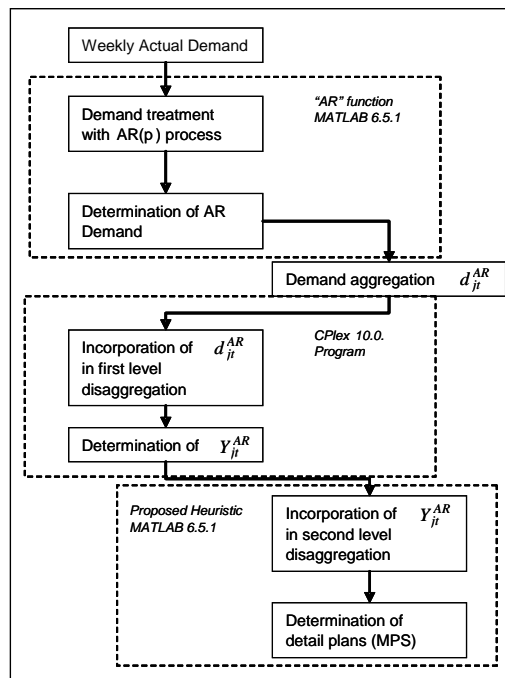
Weekly Actual Demand

"AR" function MATLAB 6.5.1

Demand treatment with AR(p) process

Determination of AR Demand

Demand aggregation $d_{jt}^{AR}$

CPlex 10.0. Program

Incorporation of $d_{jt}^{AR}$ in first level disaggregation

Determination of $Y_{jt}^{AR}$

Proposed Heuristic MATLAB 6.5.1

Incorporation of $Y_{jt}^{AR}$ in second level disaggregation

Determination of detail plans (MPS)